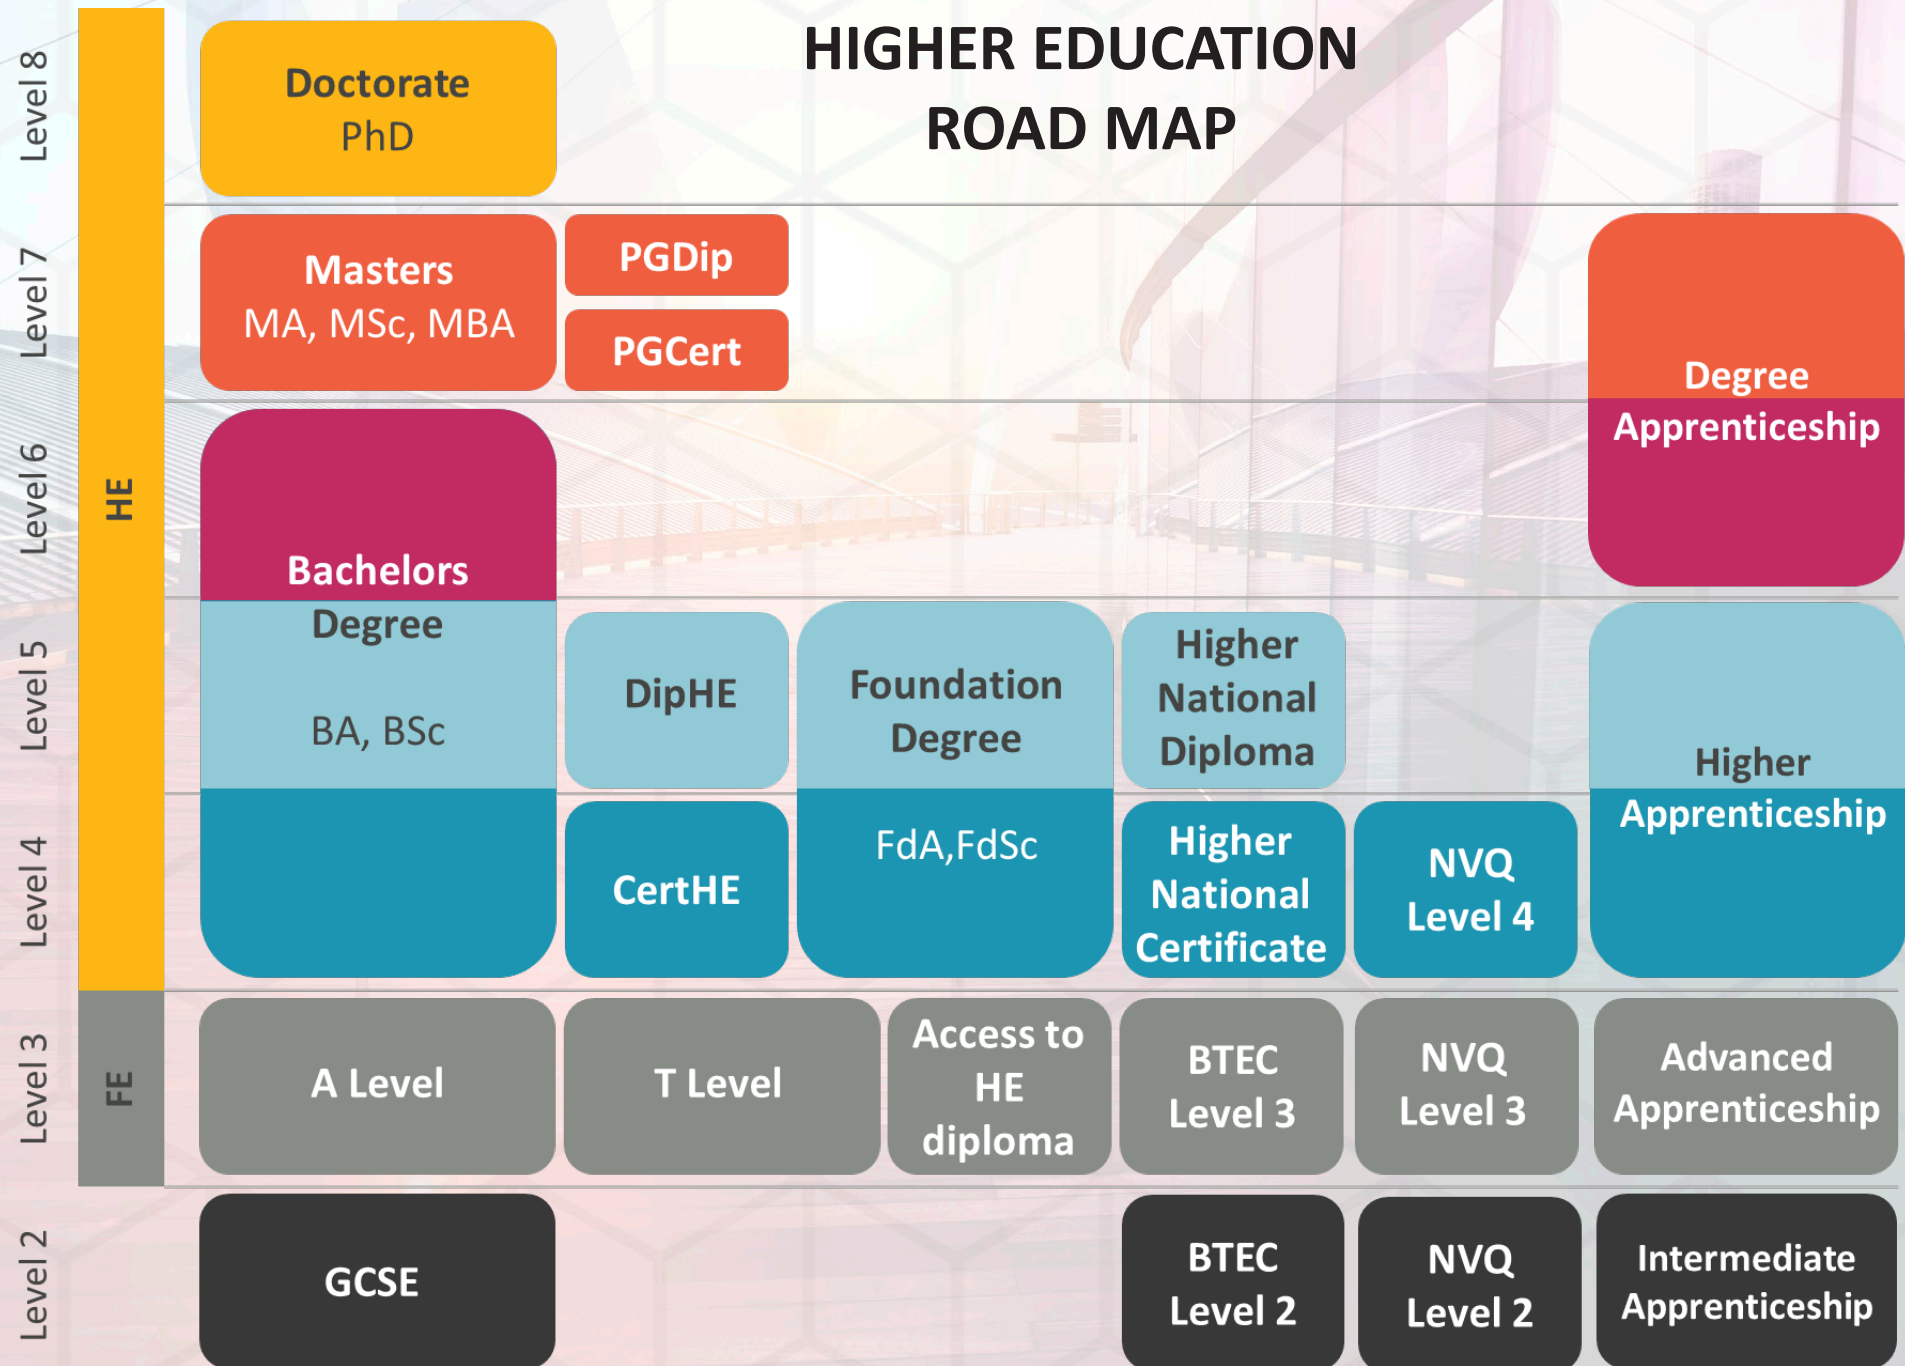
HIGHER EDUCATION ROAD MAP

Level 8
Level 7
Level 6
Level 5
Level 4
Level 3
Level 2

HE
FE

Doctorate
PhD

Masters
MA, MSc, MBA

PGDip

PGCert

Degree Apprenticeship

Bachelors Degree

BA, BSc

DipHE

Foundation Degree

FdA,FdSc

Higher National Diploma

Higher Apprenticeship

CertHE

Higher National Certificate

NVQ Level 4

A Level

T Level

Access to HE diploma

BTEC Level 3

NVQ Level 3

Advanced Apprenticeship

GCSE

BTEC Level 2

NVQ Level 2

Intermediate Apprenticeship